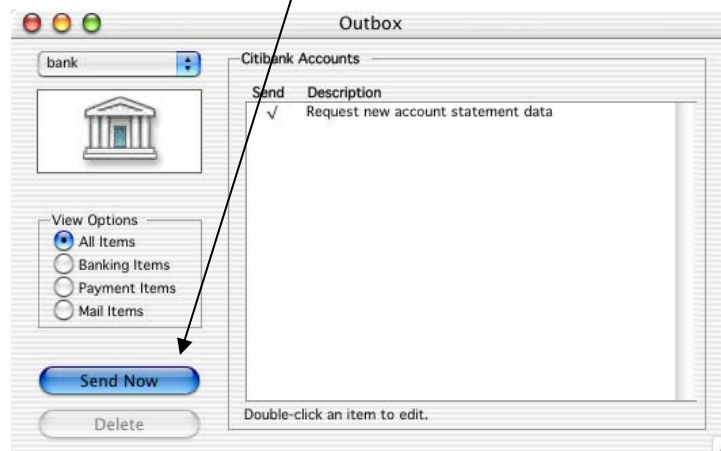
Outbox

bank

Citibank Accounts

| Send | Description |
|---|---|
| √ | Request new account statement data |

View Options
All Items
Banking Items
Payment Items
Mail Items

Send Now

Delete

Double-click an item to edit.